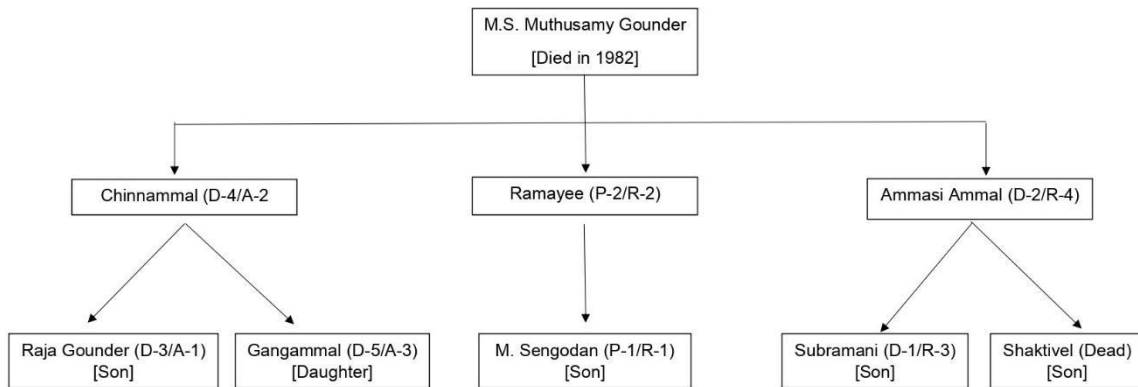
M.S. Muthusamy Gounder
[Died in 1982]

Chinnammal (D-4/A-2

Ramayee (P-2/R-2)

Ammasi Ammal (D-2/R-4)

Raja Gounder (D-3/A-1)
[Son]

Gangammal (D-5/A-3)
[Daughter]

M. Sengodan (P-1/R-1)
[Son]

Subramani (D-1/R-3)
[Son]

Shaktivel (Dead)
[Son]